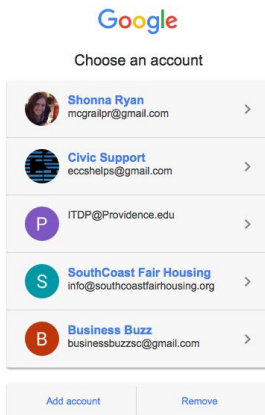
Google

Choose an account

Shonna Ryan
mcgrailpr@gmail.com

Civic Support
eccshelps@gmail.com

P ITDP@Providence.edu

S SouthCoast Fair Housing
info@southcoastfairhousing.org

B Business Buzz
businessbuzzsc@gmail.com

Add account Remove